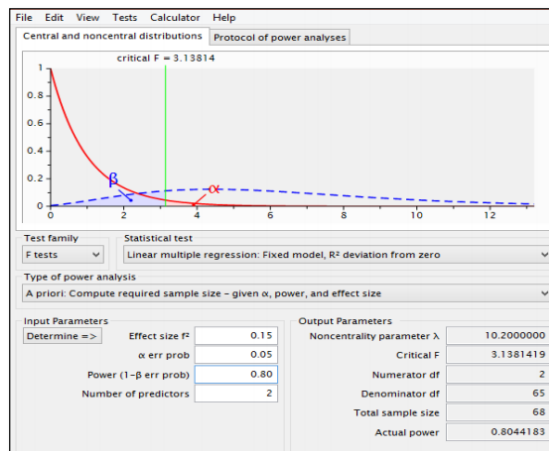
File Edit View Tests Calculator Help

Central and noncentral distributions | Protocol of power analyses

critical F = 3.13814

1
0.8
0.6
0.4
0.2
0
0 2 4 6 8 10 12

β α

Test family
F tests

Statistical test
Linear multiple regression: Fixed model, R² deviation from zero

Type of power analysis
A priori: Compute required sample size - given α, power, and effect size

Input Parameters

Determine =>

| | |
|---|---|
| Effect size f² | 0.15 |
| α err prob | 0.05 |
| Power (1-β err prob) | 0.80 |
| Number of predictors | 2 |

Output Parameters

| | |
|---|---|
| Noncentrality parameter λ | 10.2000000 |
| Critical F | 3.1381419 |
| Numerator df | 2 |
| Denominator df | 65 |
| Total sample size | 68 |
| Actual power | 0.8044183 |